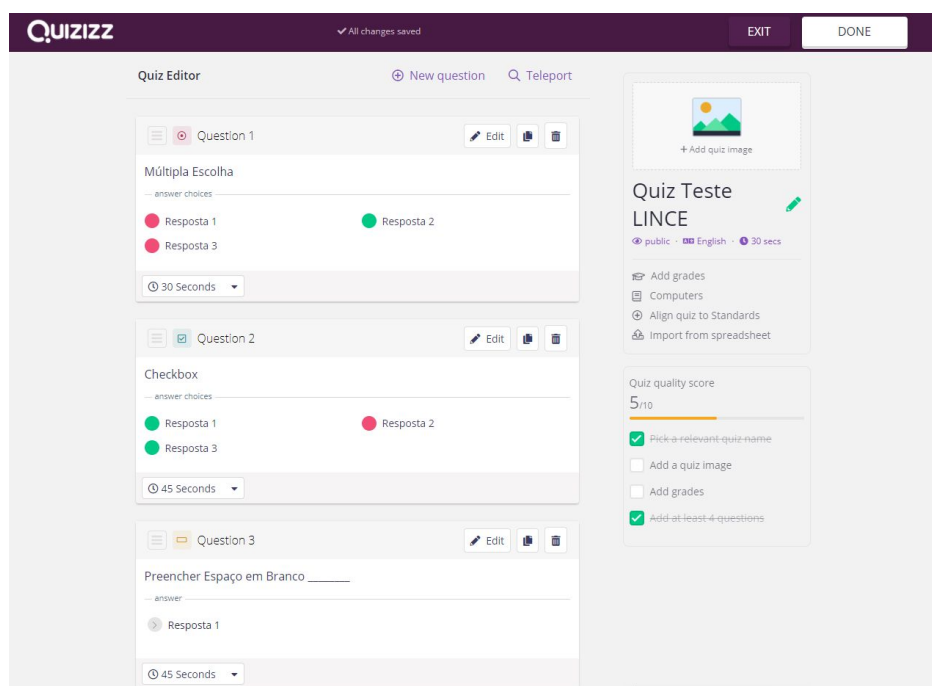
QUIZIZZ

All changes saved

EXIT

DONE

Quiz Editor

New question

Teleport

Question 1

Edit

Múltipla Escolha

answer choices

Resposta 1

Resposta 2

Resposta 3

30 Seconds

Question 2

Edit

Checkbox

answer choices

Resposta 1

Resposta 2

Resposta 3

45 Seconds

Question 3

Edit

Preencher Espaço em Branco _______

answer

Resposta 1

45 Seconds

+ Add quiz image

Quiz Teste LINCE

public · English · 30 secs

Add grades

Computers

Align quiz to Standards

Import from spreadsheet

Quiz quality score

5/10

Pick a relevant quiz name

Add a quiz image

Add grades

Add at least 4 questions